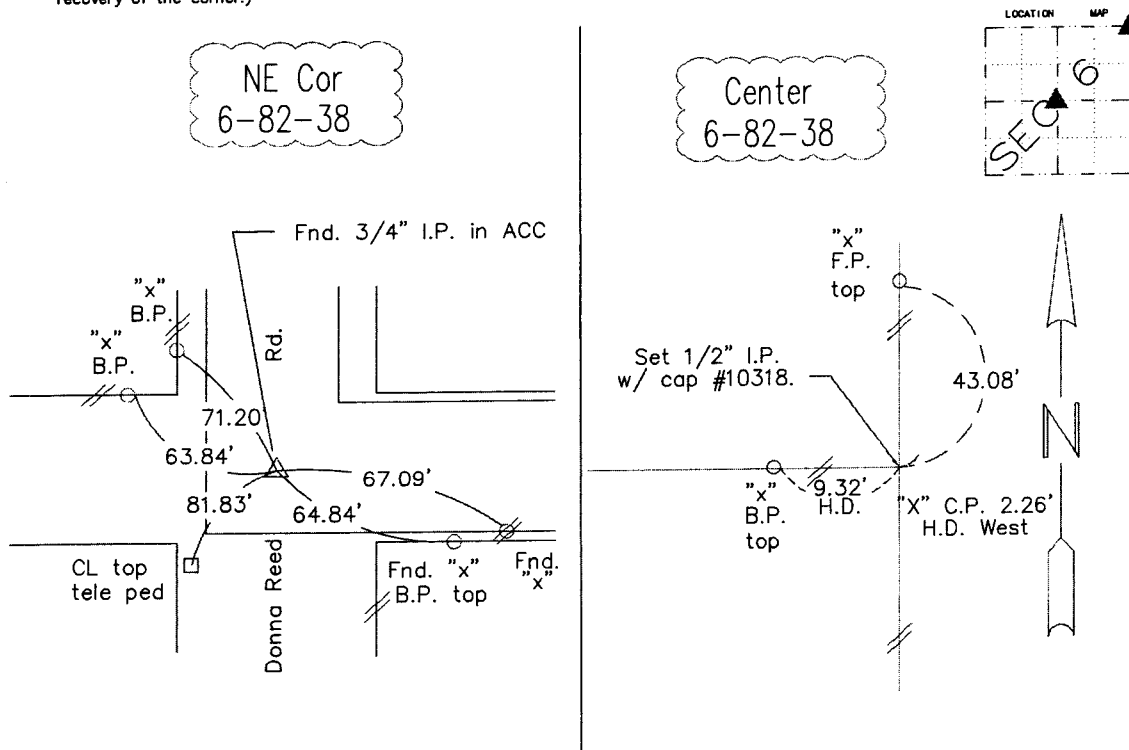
recovery of the corner.)

LOCATION MAP

SEC 6

NE Cor
6-82-38

Fnd. 3/4" I.P. in ACC

"x"
B.P.

"x"
B.P.

Rd.

71.20

63.84'

67.09'

81.83'

64.84'

CL top
tele ped

Donna Reed

Fnd. "x"
B.P. top

Fnd.
"x"

Center
6-82-38

"x"
F.P.
top

Set 1/2" I.P.
w/ cap #10318.

43.08'

"x"
B.P.
top

9.32'
H.D.

"X" C.P. 2.26'
H.D. West

N